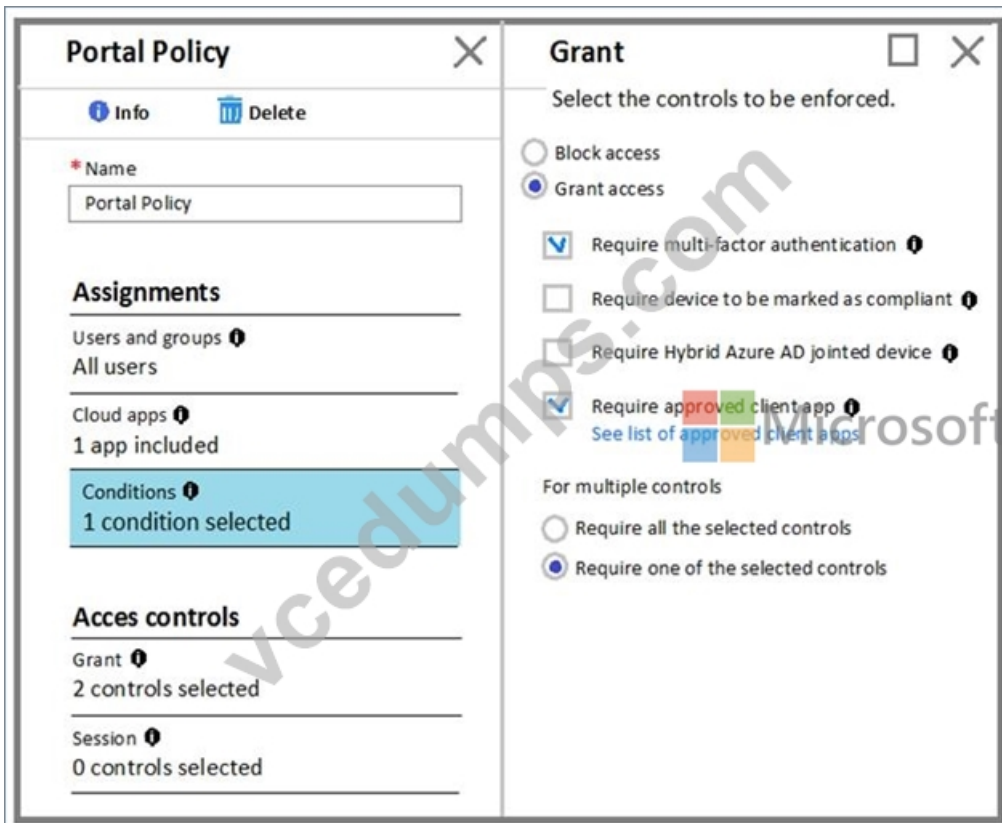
Portal Policy

Info Delete

* Name

Portal Policy

Assignments

Users and groups
All users

Cloud apps
1 app included

Conditions
1 condition selected

Acces controls

Grant
2 controls selected

Session
0 controls selected

Grant

Select the controls to be enforced.

Block access
Grant access

Require multi-factor authentication
Require device to be marked as compliant
Require Hybrid Azure AD jointed device
Require approved client app
See list of approved client apps

For multiple controls

Require all the selected controls
Require one of the selected controls

vcedumps.com

Microsoft